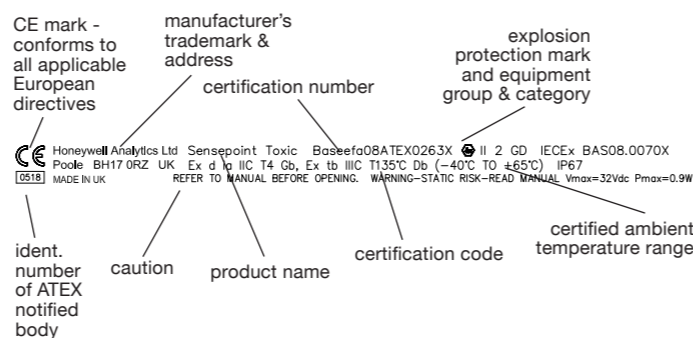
CE mark - conforms to all applicable European directives

manufacturer's trademark & address

certification number

explosion protection mark and equipment group & category

CE Honeywell Analytics Ltd Sensepoint Toxic Baseefa08ATEX0263X ⟨Ex⟩ II 2 GD IECEx BAS08.0070X
Poole BH17 0RZ UK Ex d ia IIC T4 Gb, Ex tb IIIC T135°C Db (−40°C TO +65°C) IP67
0518 MADE IN UK REFER TO MANUAL BEFORE OPENING. WARNING−STATIC RISK−READ MANUAL Vmax=32Vdc Pmax=0.9W

ident. number of ATEX notified body

caution

product name

certification code

certified ambient temperature range